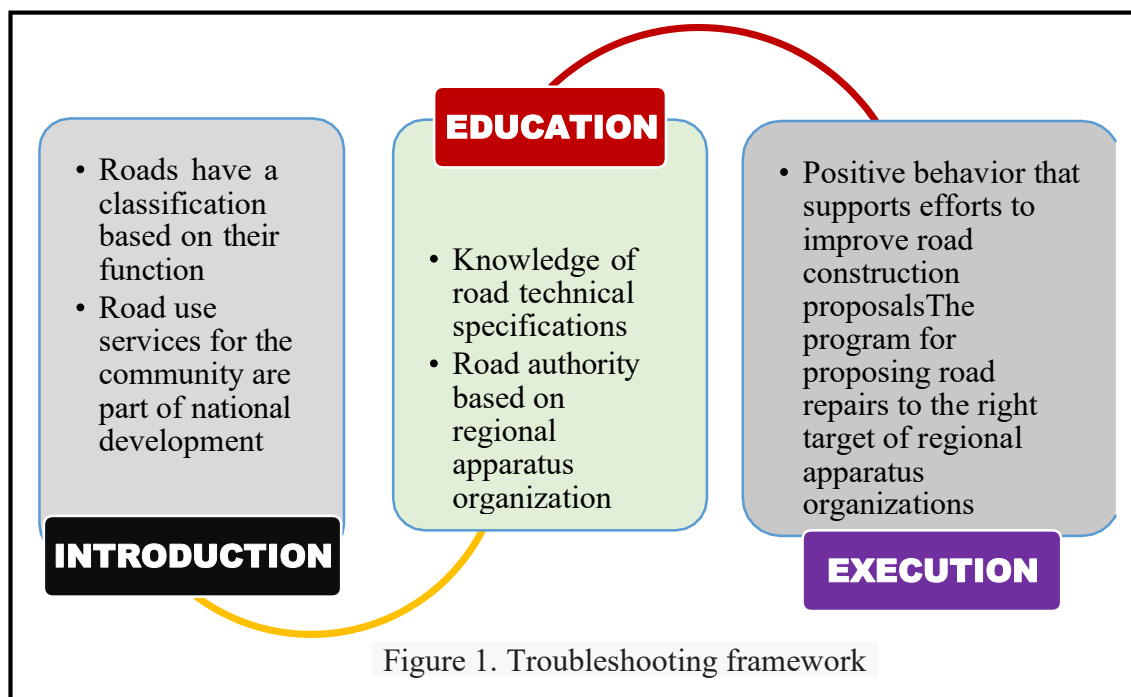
EDUCATION

• Roads have a classification based on their function
• Road use services for the community are part of national development

INTRODUCTION

• Knowledge of road technical specifications
• Road authority based on regional apparatus organization

• Positive behavior that supports efforts to improve road construction proposalsThe program for proposing road repairs to the right target of regional apparatus organizations

EXECUTION

Figure 1. Troubleshooting framework